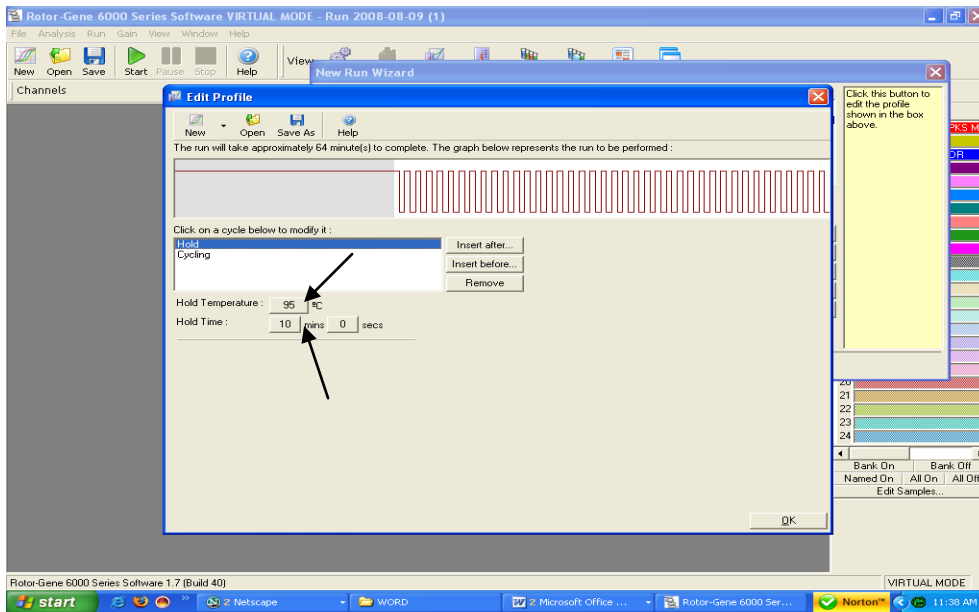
Rotor-Gene 6000 Series Software VIRTUAL MODE - Run 2008-08-09 (1)

File Analysis Run Gain View Window Help

New Open Save Start Pause Stop Help View

Channels

New Run Wizard

Click this button to edit the profile shown in the box above.

PKS M

OR

Edit Profile

New Open Save As Help

The run will take approximately 64 minute(s) to complete. The graph below represents the run to be performed :

Click on a cycle below to modify it :

Hold
Cycling

Insert after...
Insert before...
Remove

Hold Temperature : 95 ºC

Hold Time : 10 mins 0 secs

OK

20
21
22
23
24

Bank On Bank Off
Named On All On All Off
Edit Samples...

Rotor-Gene 6000 Series Software 1.7 (Build 40)

VIRTUAL MODE

start 2 Netscape WORD 2 Microsoft Office ... Rotor-Gene 6000 Ser... Norton 11:38 AM